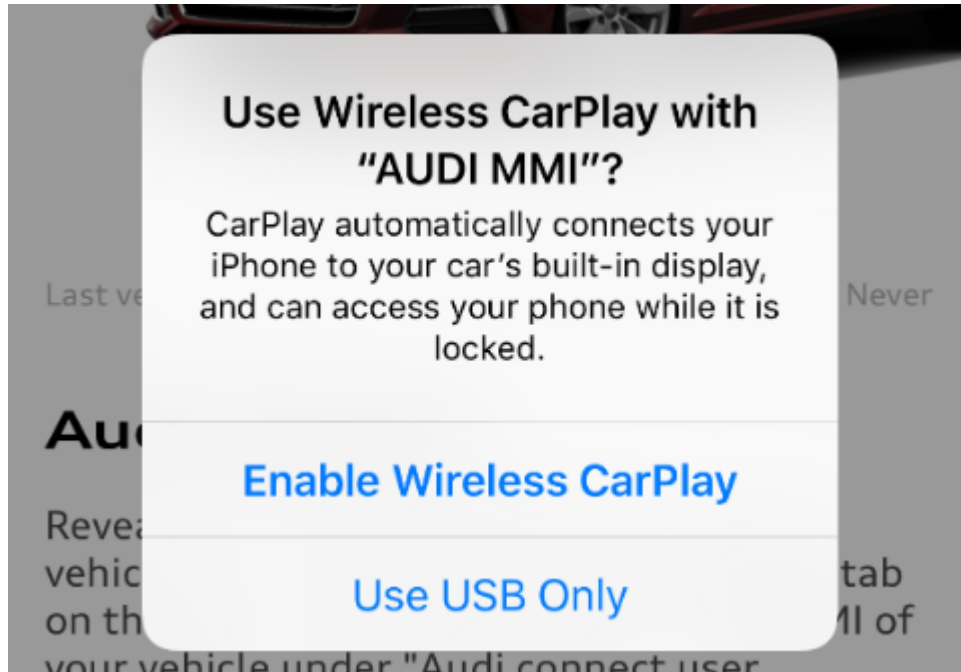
Use Wireless CarPlay with "AUDI MMI"?

CarPlay automatically connects your iPhone to your car's built-in display, and can access your phone while it is locked.

Enable Wireless CarPlay

Use USB Only

Last ve

Never

Au

Reve

vehic

tab

on th

MI of

your vehicle under "Audi connect user